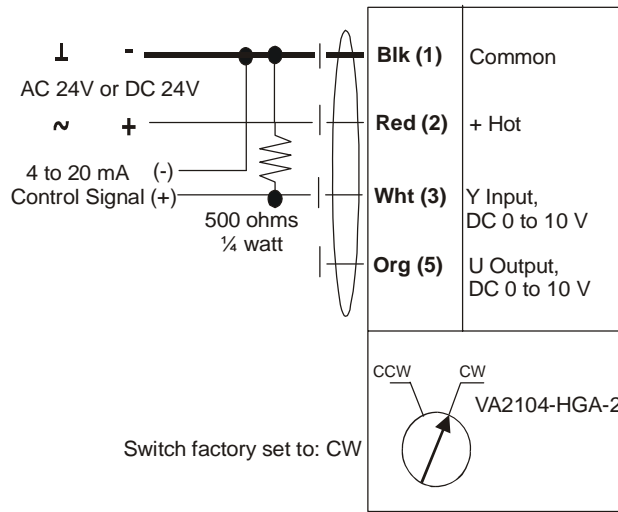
⊥ -

AC 24V or DC 24V

~ +

4 to 20 mA (-)
Control Signal (+)

500 ohms
¼ watt

Blk (1) Common

Red (2) + Hot

Wht (3) Y Input,
DC 0 to 10 V

Org (5) U Output,
DC 0 to 10 V

CCW CW

VA2104-HGA-2

Switch factory set to: CW